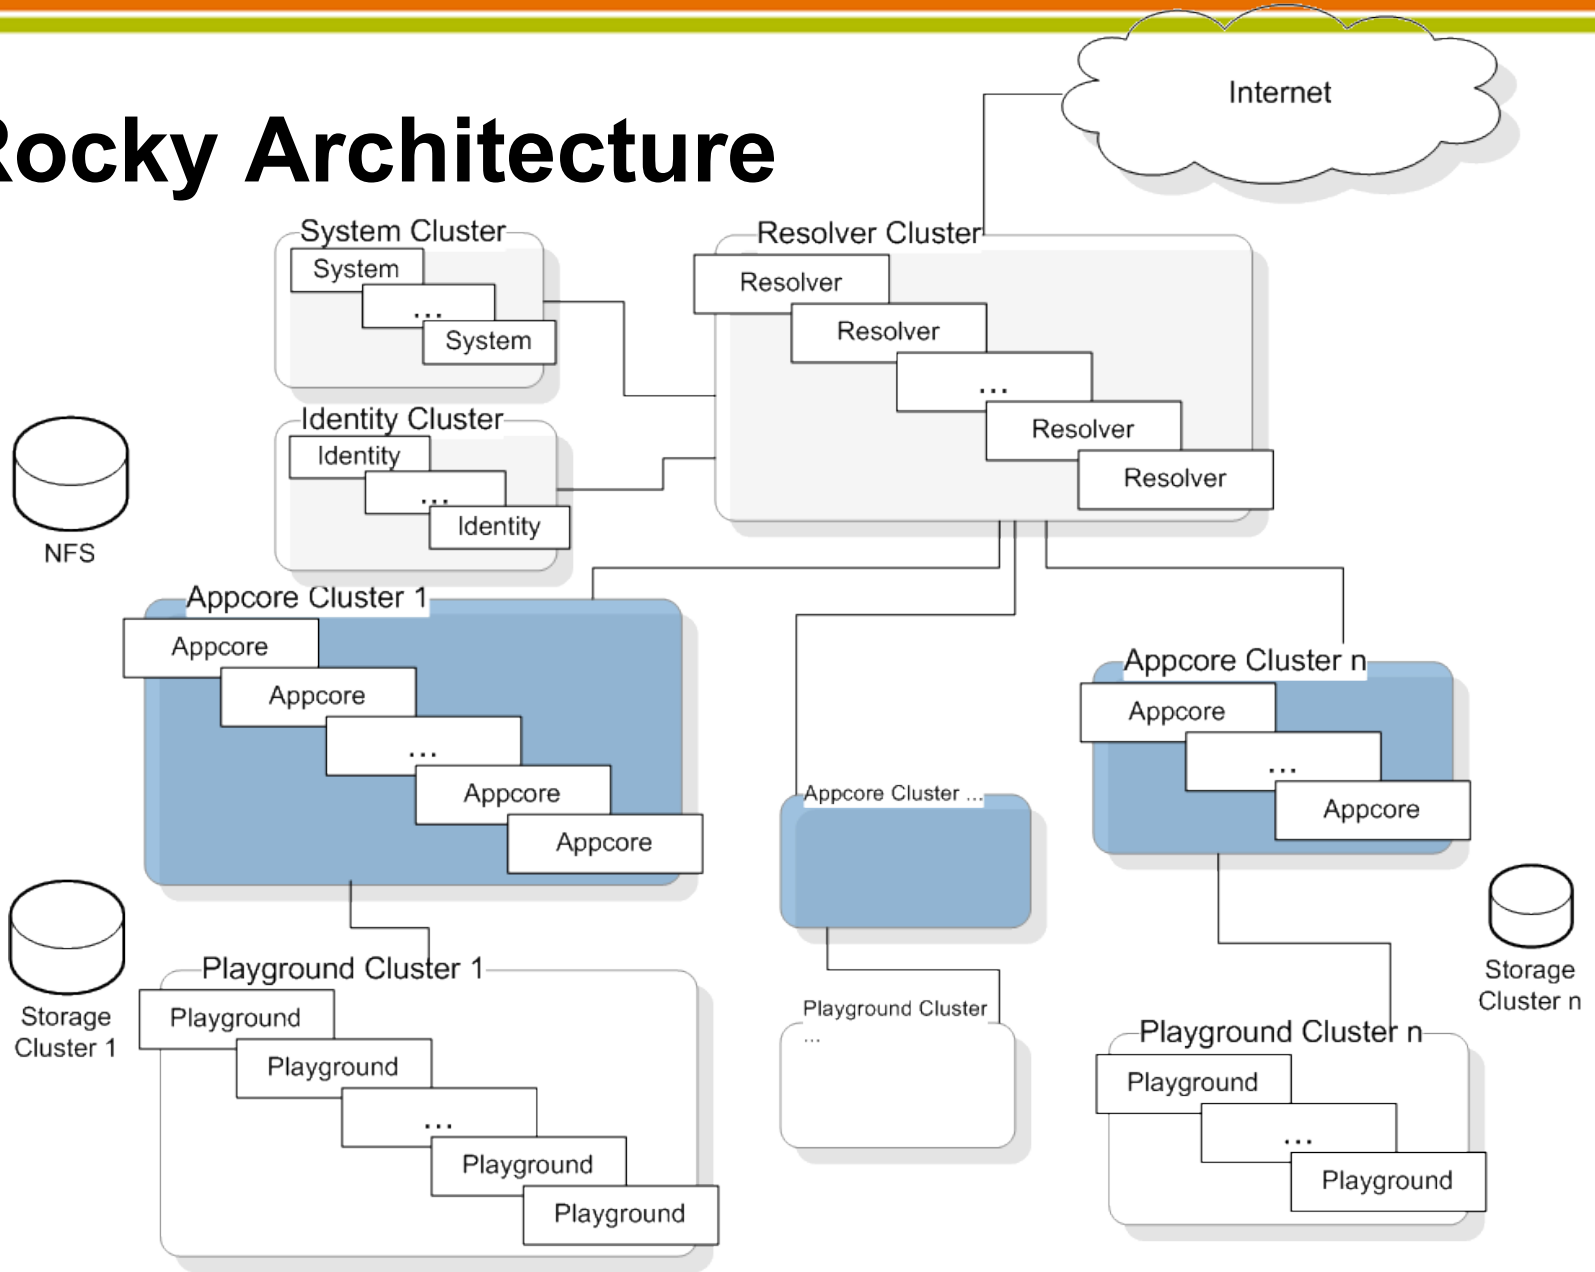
ocky Architecture

Internet

System Cluster
System
...
System

Identity Cluster
Identity
...
Identity

NFS

Resolver Cluster
Resolver
Resolver
...
Resolver
Resolver

Appcore Cluster 1
Appcore
Appcore
...
Appcore
Appcore

Appcore Cluster ...

Appcore Cluster n
Appcore
...
Appcore

Storage Cluster 1

Playground Cluster 1
Playground
Playground
...
Playground
Playground

Playground Cluster
...

Storage Cluster n

Playground Cluster n
Playground
...
Playground